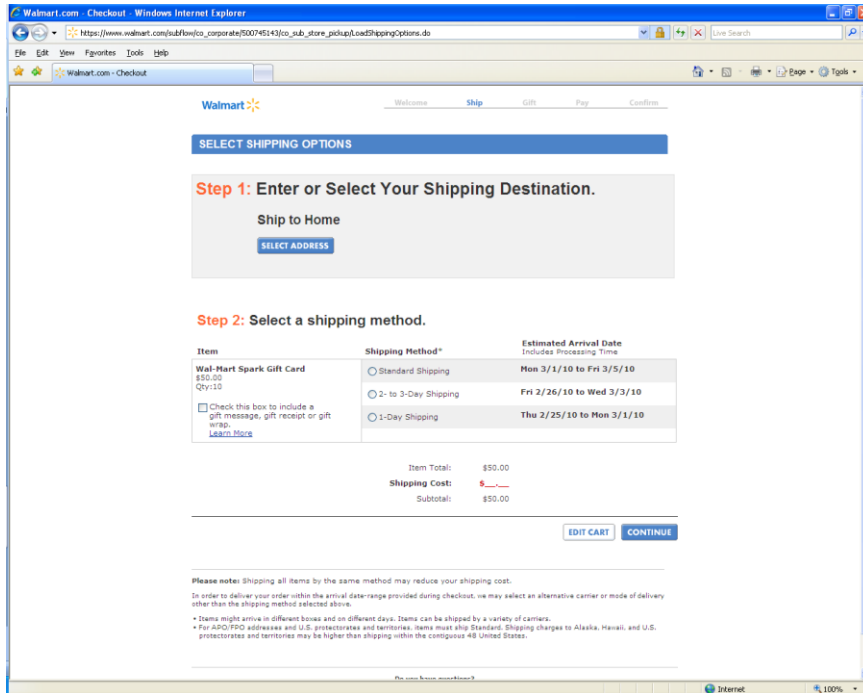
Walmart.com - Checkout - Windows Internet Explorer

https://www.walmart.com/subflow/co_corporate/500745143/co_sub_store_pickup/LoadShippingOptions.do

Live Search

File Edit View Favorites Tools Help

Walmart.com - Checkout

Page Tools

Walmart

Welcome Ship Gift Pay Confirm

SELECT SHIPPING OPTIONS

Step 1: Enter or Select Your Shipping Destination.

Ship to Home

SELECT ADDRESS

Step 2: Select a shipping method.

| Item | Shipping Method* | Estimated Arrival Date Includes Processing Time |
|---|---|---|
| Wal-Mart Spark Gift Card $50.00 Qty:10 | Standard Shipping | Mon 3/1/10 to Fri 3/5/10 |
| Check this box to include a gift message, gift receipt or gift wrap. Learn More | 2- to 3-Day Shipping | Fri 2/26/10 to Wed 3/3/10 |
| | 1-Day Shipping | Thu 2/25/10 to Mon 3/1/10 |

Item Total: $50.00
Shipping Cost: $__.__
Subtotal: $50.00

EDIT CART CONTINUE

Please note: Shipping all items by the same method may reduce your shipping cost.

In order to deliver your order within the arrival date-range provided during checkout, we may select an alternative carrier or mode of delivery other than the shipping method selected above.

• Items might arrive in different boxes and on different days. Items can be shipped by a variety of carriers.
• For APO/FPO addresses and U.S. protectorates and territories, items must ship Standard. Shipping charges to Alaska, Hawaii, and U.S. protectorates and territories may be higher than shipping within the contiguous 48 United States.

Do you have questions?

Internet 100%